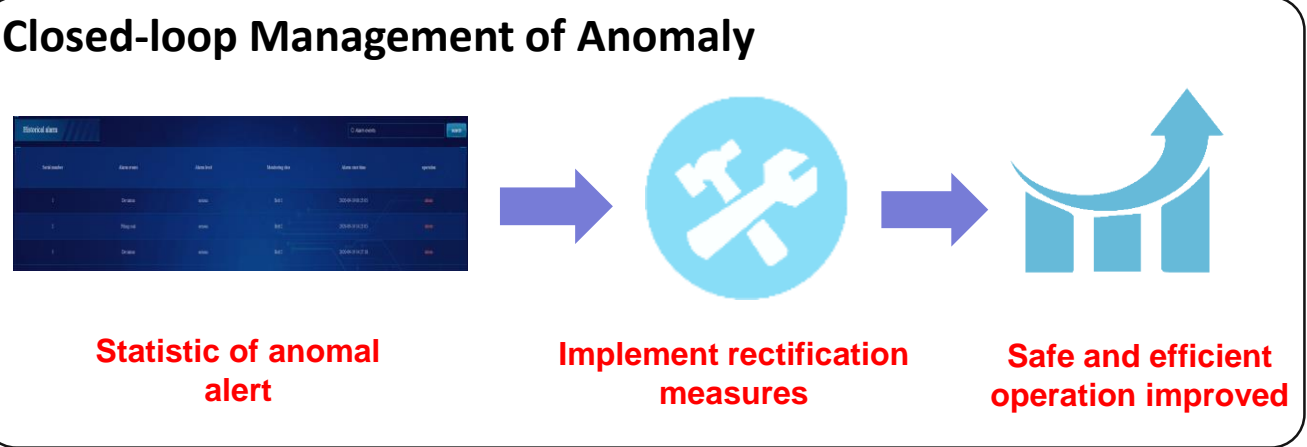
Closed-loop Management of Anomaly

Historical alarm

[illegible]

| Serial number | Alarm events | Alarm level | Monitoring sites | Alarm start time | operation |
|---|---|---|---|---|---|
| 1 | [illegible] | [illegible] | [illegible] | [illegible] | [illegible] |
| 2 | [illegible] | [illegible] | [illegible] | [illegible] | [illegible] |
| 3 | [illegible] | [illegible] | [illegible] | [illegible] | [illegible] |

Statistic of anomal alert

Implement rectification measures

Safe and efficient operation improved